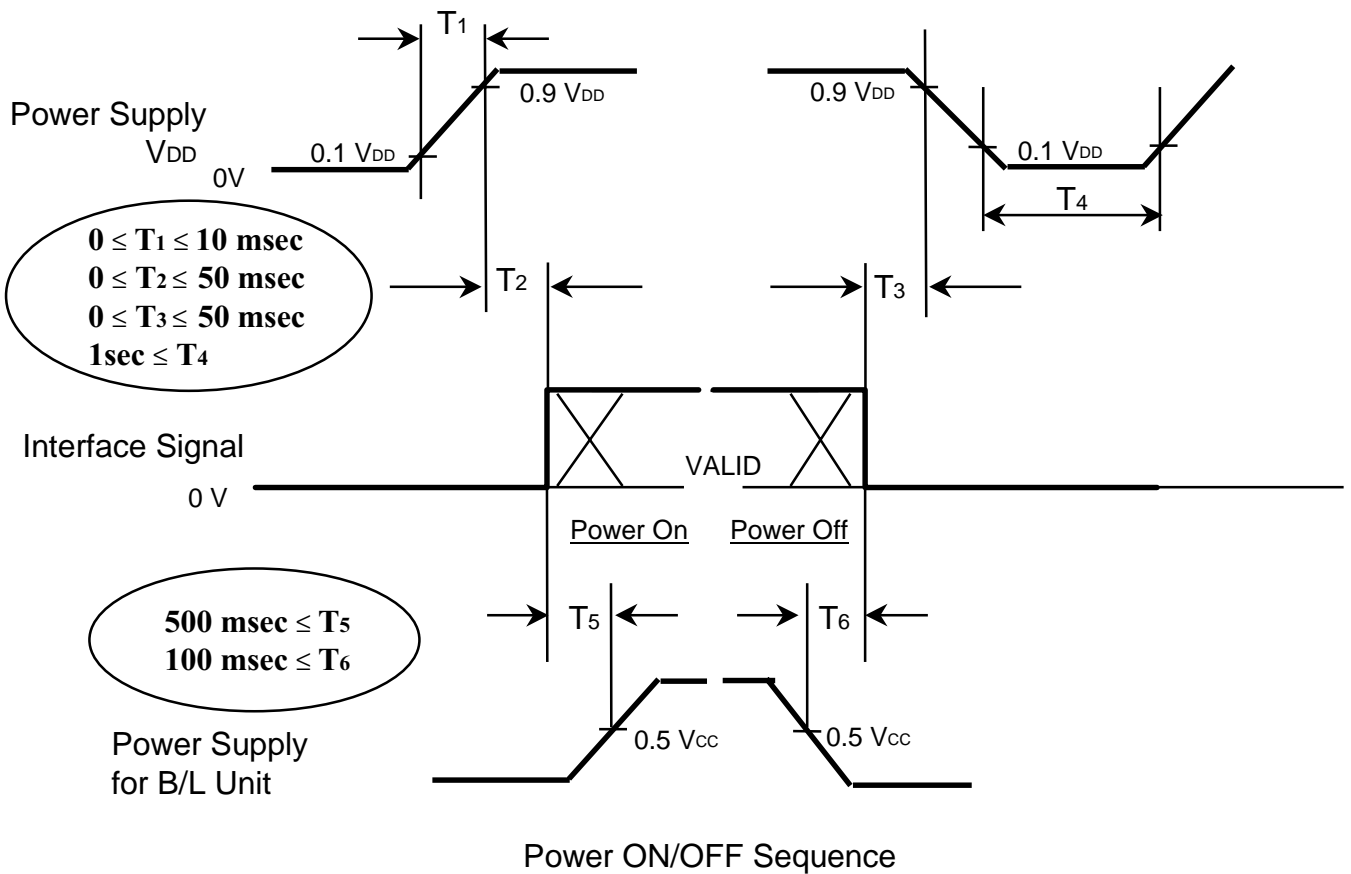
$T_1$

Power Supply $V_{DD}$

0V

0.1 $V_{DD}$

0.9 $V_{DD}$

0.9 $V_{DD}$

0.1 $V_{DD}$

$T_4$

$0 \leq T_1 \leq 10$ msec
$0 \leq T_2 \leq 50$ msec
$0 \leq T_3 \leq 50$ msec
1sec $\leq T_4$

$T_2$

$T_3$

Interface Signal

0 V

VALID

Power On

Power Off

500 msec $\leq T_5$
100 msec $\leq T_6$

$T_5$

$T_6$

Power Supply for B/L Unit

0.5 $V_{CC}$

0.5 $V_{CC}$

Power ON/OFF Sequence